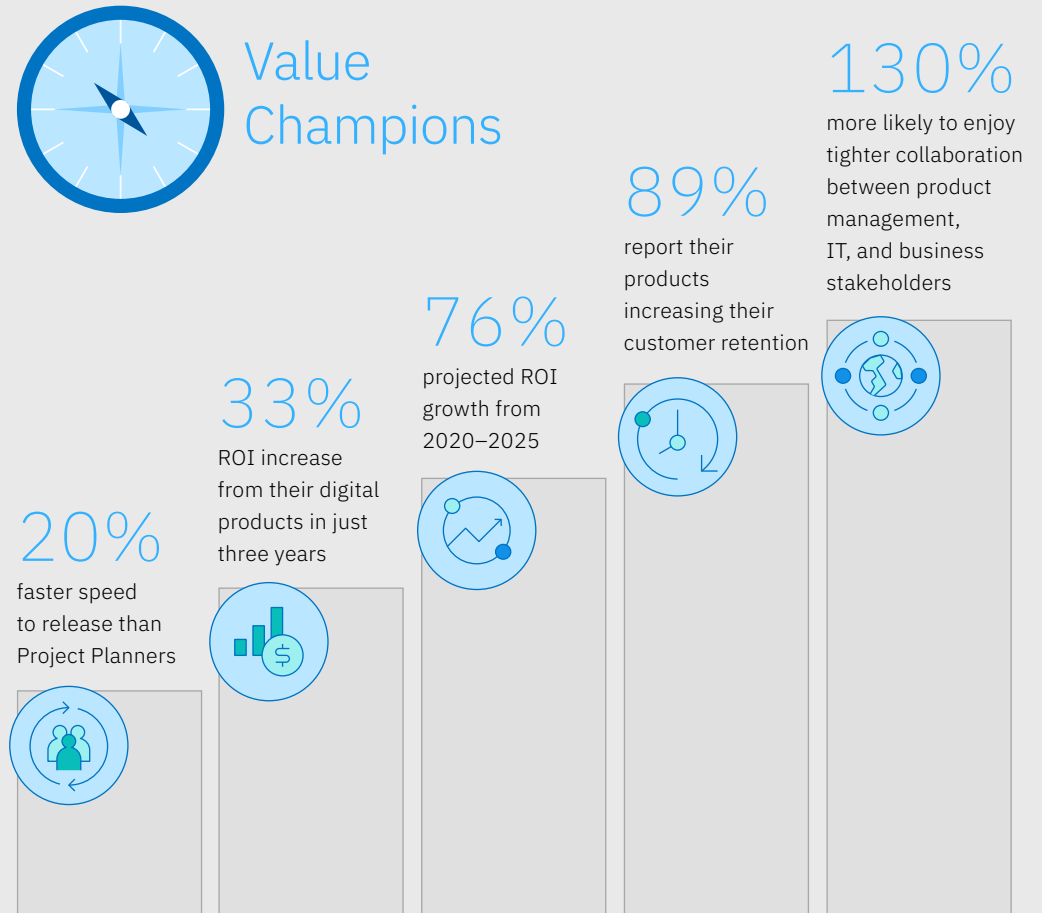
Value Champions

20%
faster speed to release than Project Planners

33%
ROI increase from their digital products in just three years

76%
projected ROI growth from 2020–2025

89%
report their products increasing their customer retention

130%
more likely to enjoy tighter collaboration between product management, IT, and business stakeholders